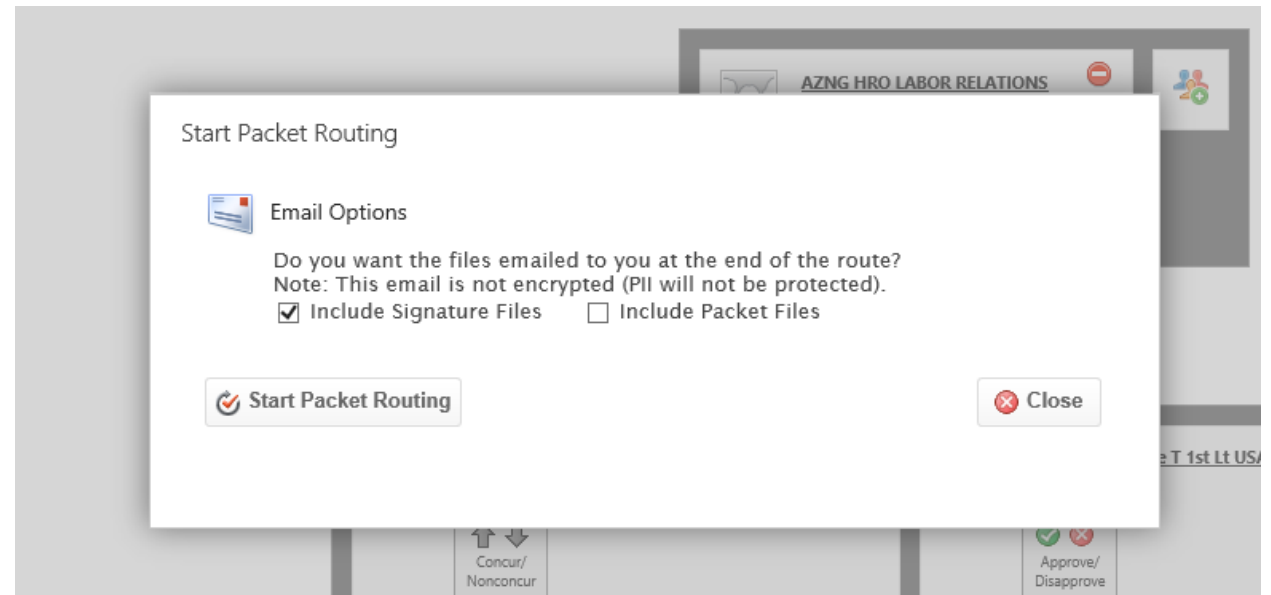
AZNG HRO LABOR RELATIONS

Start Packet Routing

Email Options

Do you want the files emailed to you at the end of the route?
Note: This email is not encrypted (PII will not be protected).
☑ Include Signature Files ☐ Include Packet Files

Start Packet Routing

Close

e T 1st Lt USA

Concur/
Nonconcur

Approve/
Disapprove